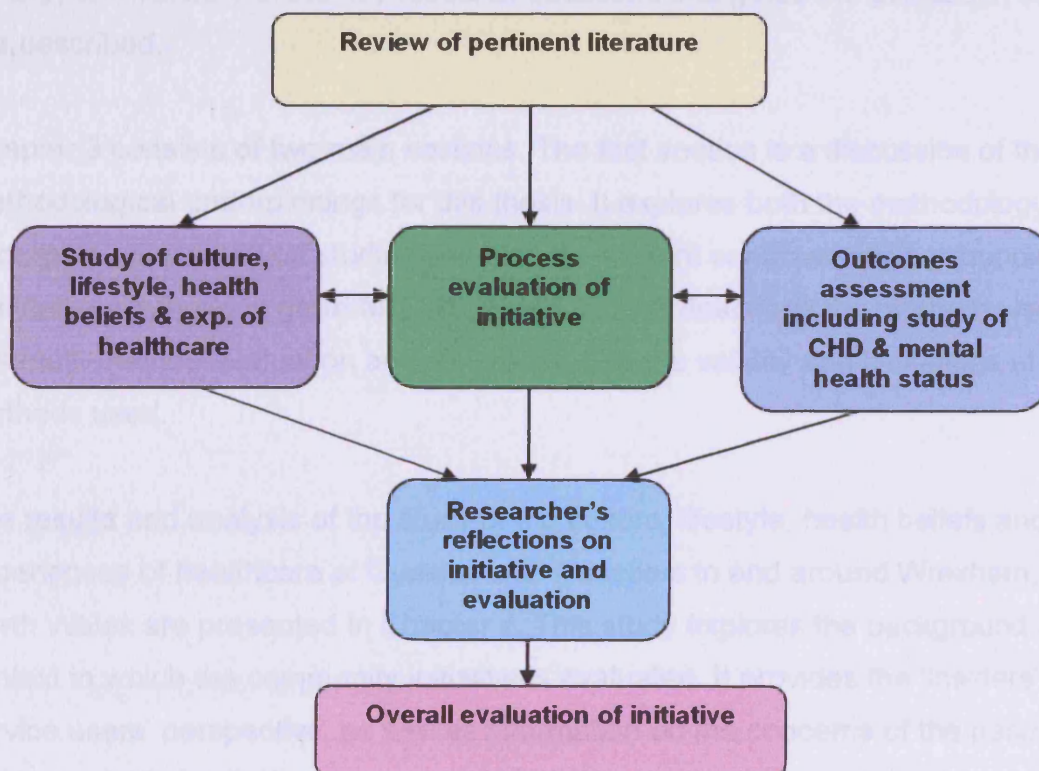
Review of pertinent literature

Study of culture, lifestyle, health beliefs & exp. of healthcare

Process evaluation of initiative

Outcomes assessment including study of CHD & mental health status

Researcher's reflections on initiative and evaluation

Overall evaluation of initiative